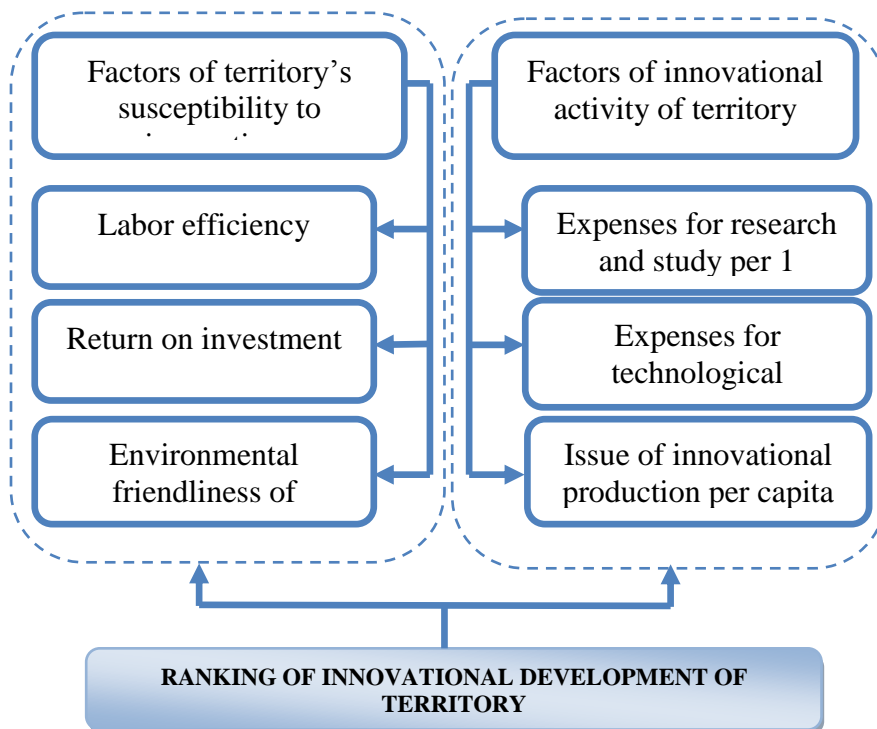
Factors of territory's susceptibility to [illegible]

Labor efficiency

Return on investment

Environmental friendliness of

Factors of innovational activity of territory

Expenses for research and study per 1

Expenses for technological

Issue of innovational production per capita

RANKING OF INNOVATIONAL DEVELOPMENT OF TERRITORY